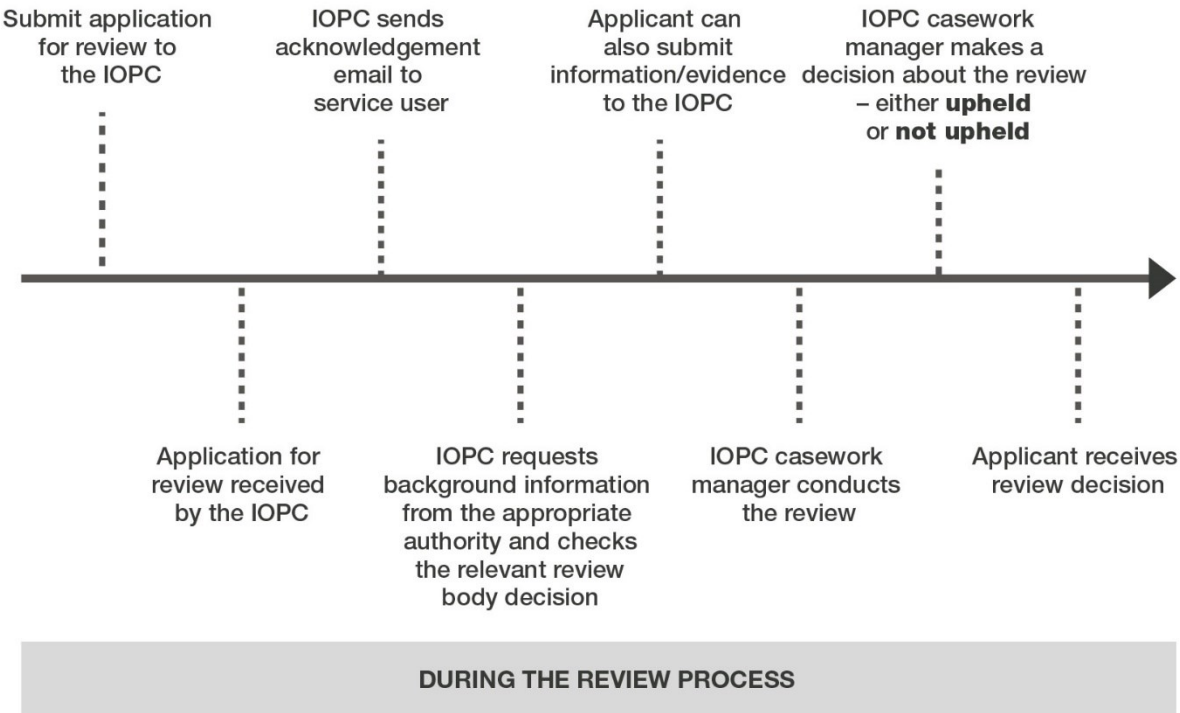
Submit application for review to the IOPC

Application for review received by the IOPC

IOPC sends acknowledgement email to service user

IOPC requests background information from the appropriate authority and checks the relevant review body decision

Applicant can also submit information/evidence to the IOPC

IOPC casework manager conducts the review

IOPC casework manager makes a decision about the review – either **upheld** or **not upheld**

Applicant receives review decision

DURING THE REVIEW PROCESS